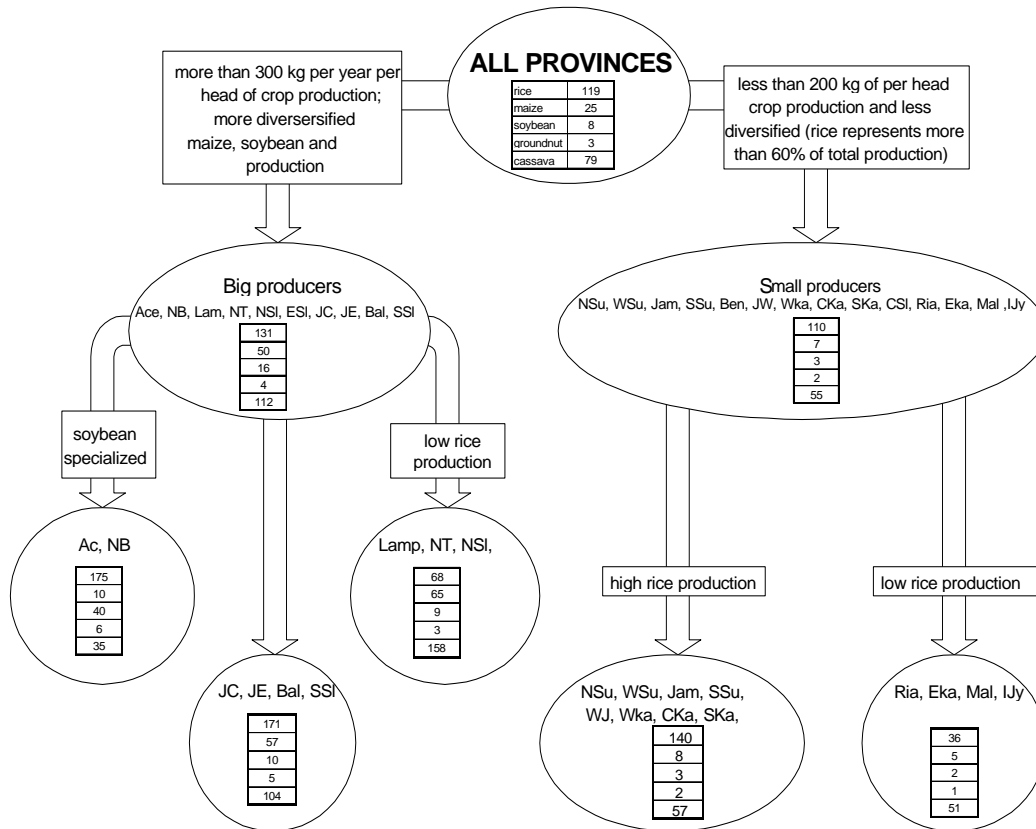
ALL PROVINCES

| rice | 119 |
|---|---|
| maize | 25 |
| soybean | 8 |
| groundnut | 3 |
| cassava | 79 |

more than 300 kg per year per head of crop production; more diversersified maize, soybean and production

less than 200 kg of per head crop production and less diversified (rice represents more than 60% of total production)

Big producers
Ace, NB, Lam, NT, NSl, ESl, JC, JE, Bal, SSl

| 131 |
|---|
| 50 |
| 16 |
| 4 |
| 112 |

Small producers
NSu, WSu, Jam, SSu, Ben, JW, Wka, CKa, SKa, CSl, Ria, Eka, Mal ,IJy

| 110 |
|---|
| 7 |
| 3 |
| 2 |
| 55 |

soybean specialized

low rice production

Ac, NB

| 175 |
|---|
| 10 |
| 40 |
| 6 |
| 35 |

Lamp, NT, NSl,

| 68 |
|---|
| 65 |
| 9 |
| 3 |
| 158 |

high rice production

low rice production

JC, JE, Bal, SSl

| 171 |
|---|
| 57 |
| 10 |
| 5 |
| 104 |

NSu, WSu, Jam, SSu, WJ, Wka, CKa, SKa,

| 140 |
|---|
| 8 |
| 3 |
| 2 |
| 57 |

Ria, Eka, Mal, IJy

| 36 |
|---|
| 5 |
| 2 |
| 1 |
| 51 |